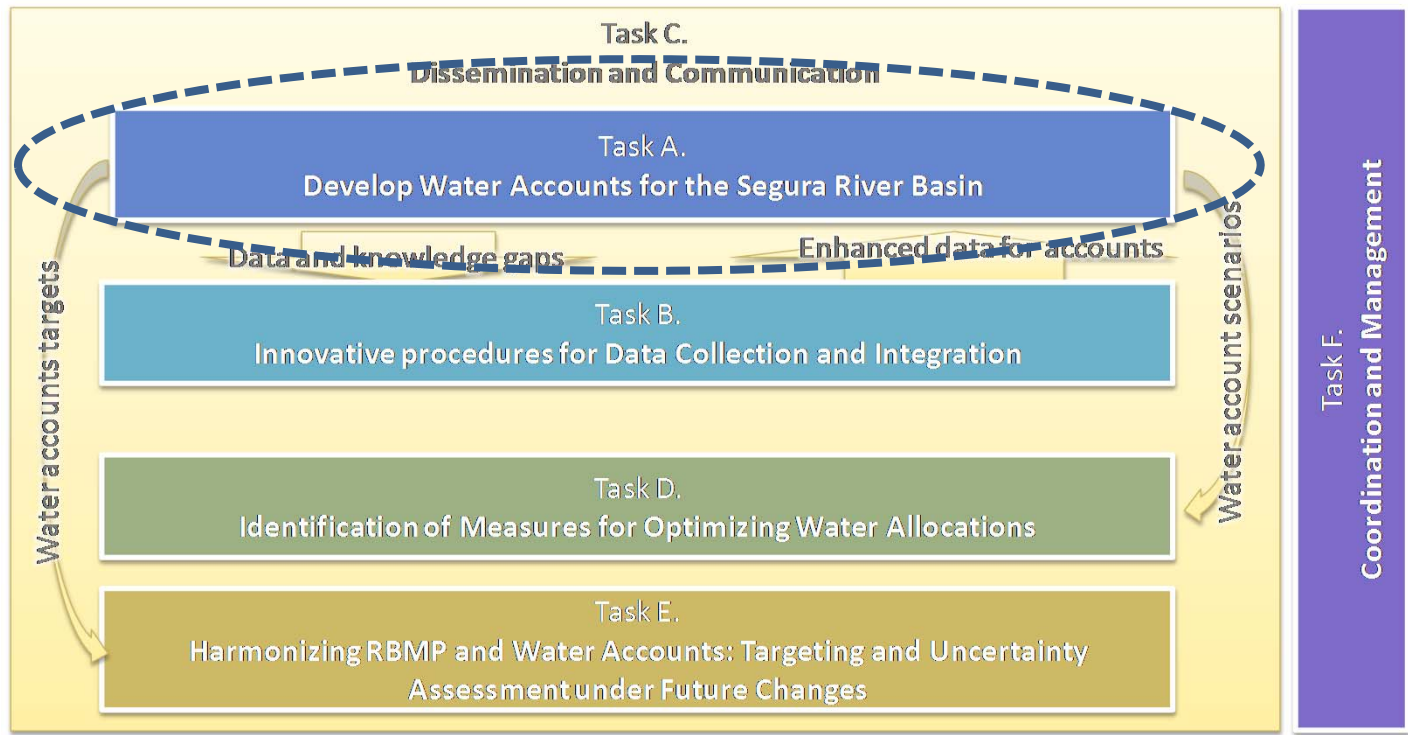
Task C.
Dissemination and Communication

Task A.
Develop Water Accounts for the Segura River Basin

Data and knowledge gaps

Enhanced data for accounts

Task B.
Innovative procedures for Data Collection and Integration

Task D.
Identification of Measures for Optimizing Water Allocations

Task E.
Harmonizing RBMP and Water Accounts: Targeting and Uncertainty Assessment under Future Changes

Water accounts targets

Water account scenarios

Task F.
Coordination and Management